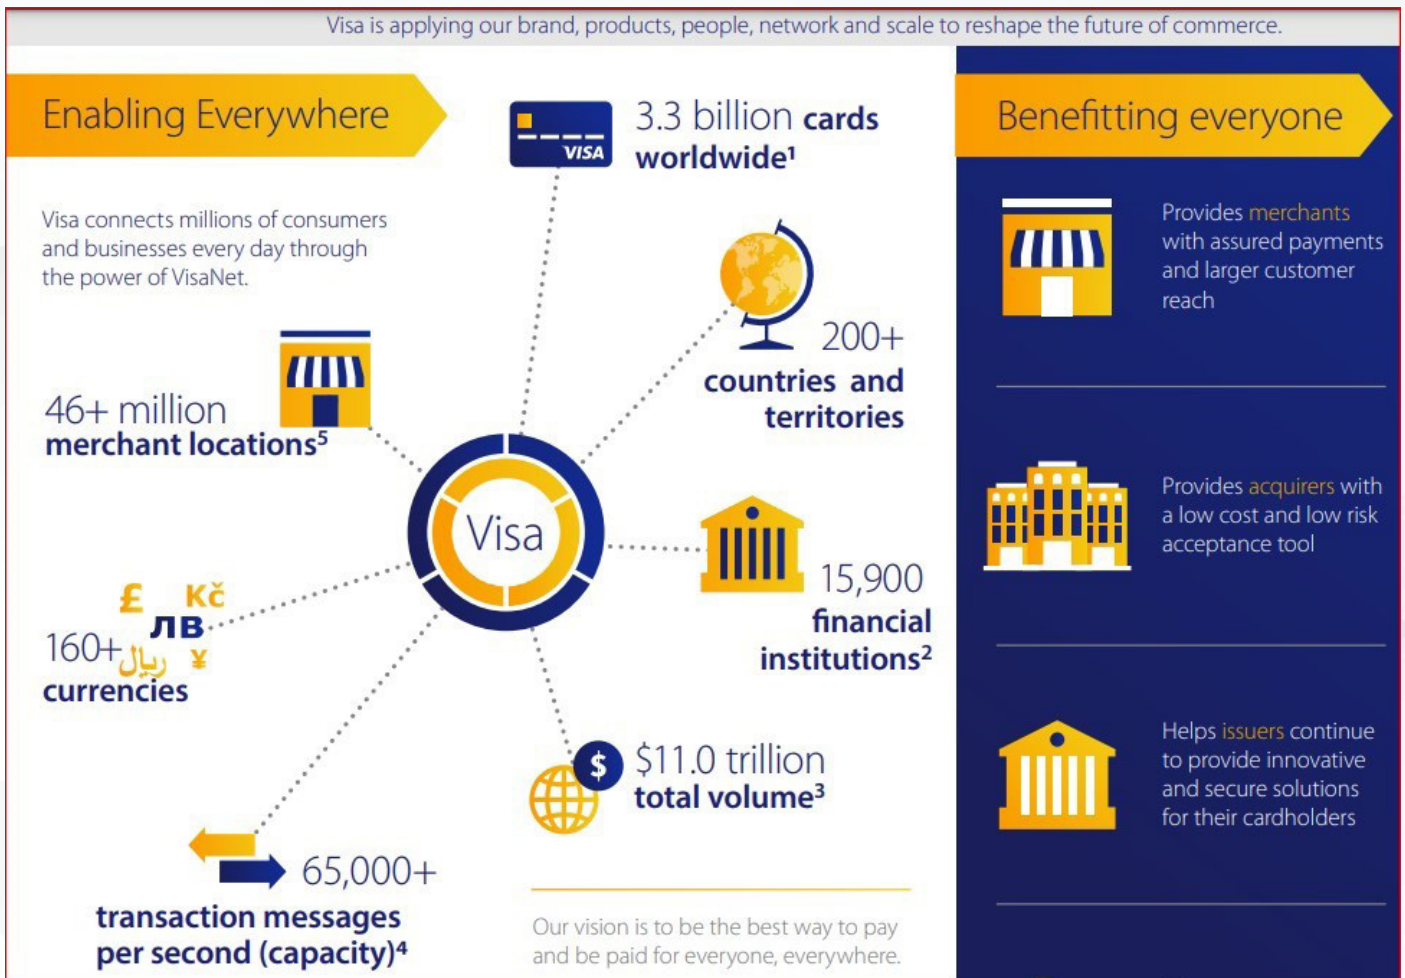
Visa is applying our brand, products, people, network and scale to reshape the future of commerce.

Enabling Everywhere

Visa connects millions of consumers and businesses every day through the power of VisaNet.

VISA

3.3 billion cards worldwide¹

200+ countries and territories

46+ million merchant locations⁵

Visa

15,900 financial institutions²

£ Kč лв ريال ¥

160+ currencies

$

$11.0 trillion total volume³

65,000+ transaction messages per second (capacity)⁴

Our vision is to be the best way to pay and be paid for everyone, everywhere.

Benefitting everyone

Provides merchants with assured payments and larger customer reach

Provides acquirers with a low cost and low risk acceptance tool

Helps issuers continue to provide innovative and secure solutions for their cardholders